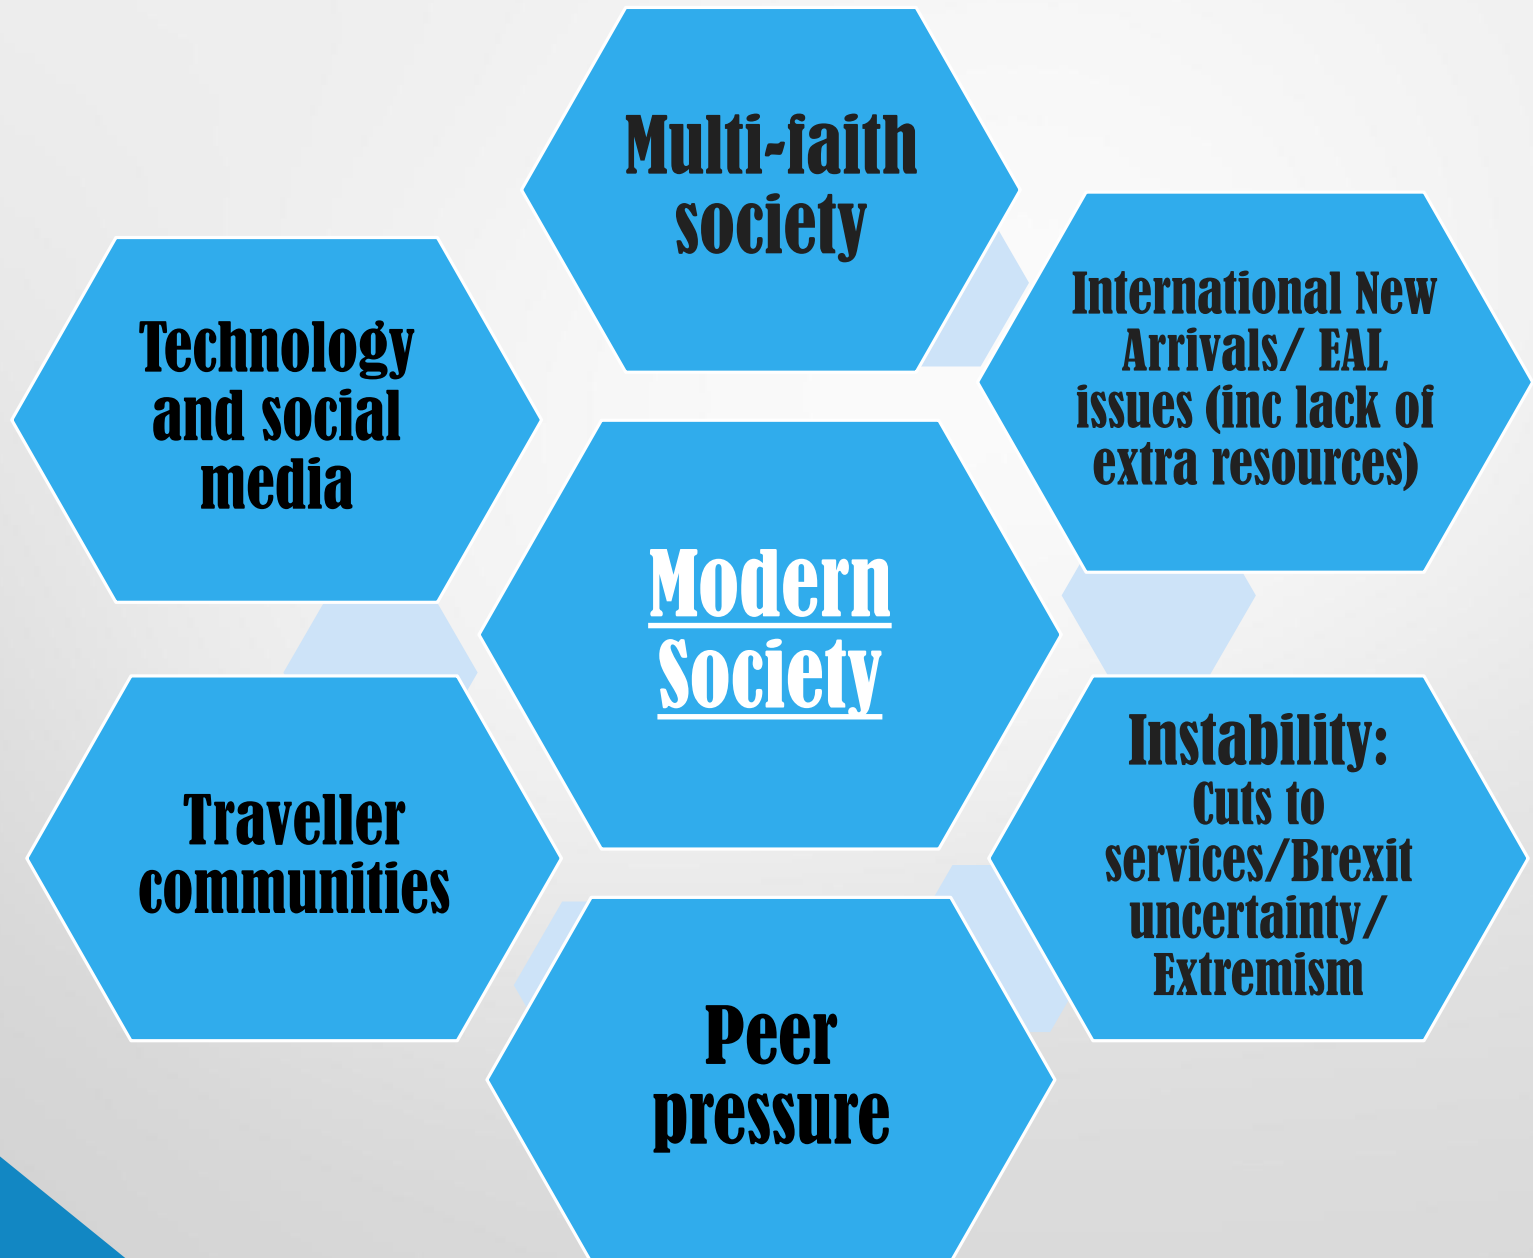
Multi-faith society

Technology and social media

International New Arrivals/ EAL issues (inc lack of extra resources)

Modern Society

Traveller communities

Instability: Cuts to services/Brexit uncertainty/ Extremism

Peer pressure